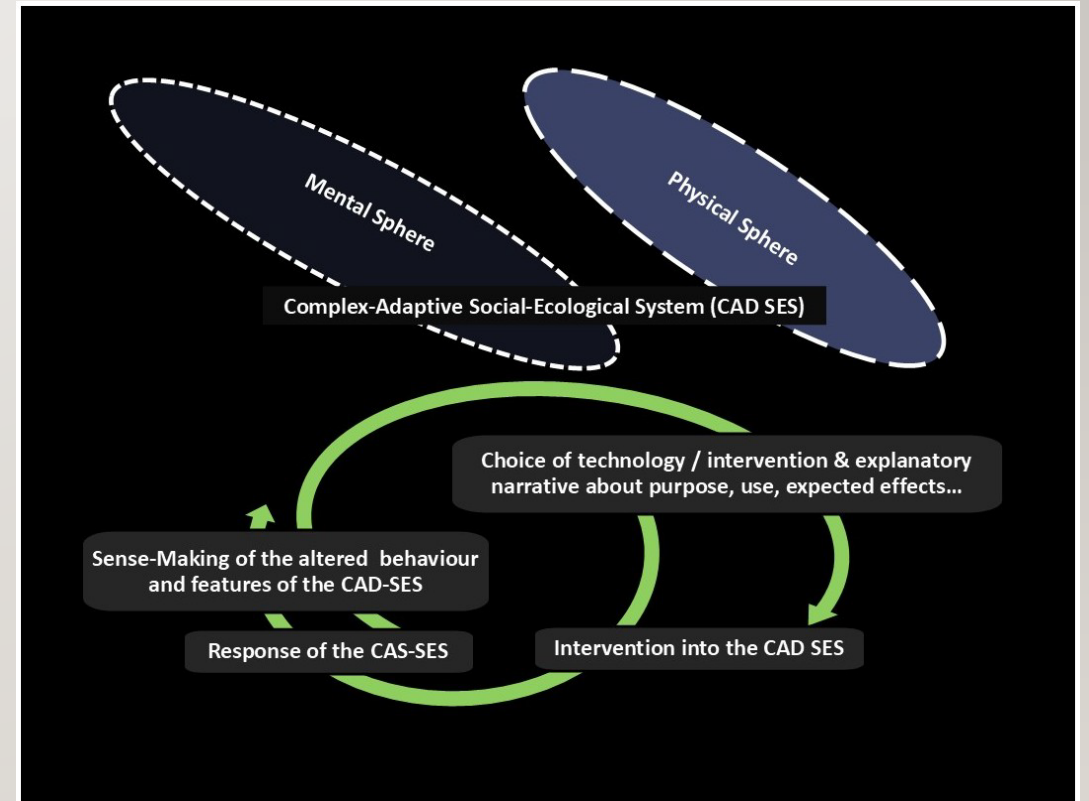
Mental Sphere

Physical Sphere

Complex-Adaptive Social-Ecological System (CAD SES)

Choice of technology / intervention & explanatory narrative about purpose, use, expected effects…

Sense-Making of the altered behaviour and features of the CAD-SES

Response of the CAS-SES

Intervention into the CAD SES